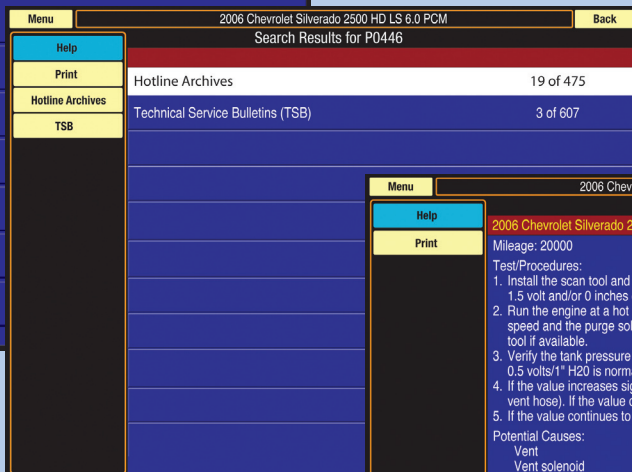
Menu
2006 Chevrolet Silverado 2500 HD LS 6.0 PCM
Back
Search Results for P0446

Help
Print
Hotline Archives
TSB

| Hotline Archives | 19 of 475 |
|---|---|
| Technical Service Bulletins (TSB) | 3 of 607 |

Menu
2006 Chev

Help
Print

2006 Chevrolet Silverado 2

Mileage: 20000

Test/Procedures:
1. Install the scan tool and
1.5 volt and/or 0 inches
2. Run the engine at a hot
speed and the purge sol
tool if available.
3. Verify the tank pressure
0.5 volts/1" H20 is norma
4. If the value increases sig
vent hose). If the value c
5. If the value continues to

Potential Causes:
Vent
Vent solenoid